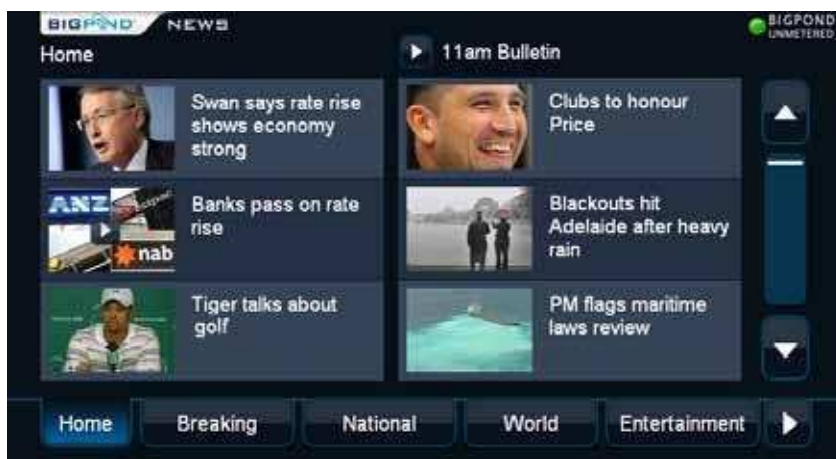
BIGPOND NEWS
Home
11am Bulletin
BIGPOND UNMETERED

Swan says rate rise shows economy strong

Clubs to honour Price

ANZ nab

Banks pass on rate rise

Blackouts hit Adelaide after heavy rain

Tiger talks about golf

PM flags maritime laws review

Home
Breaking
National
World
Entertainment